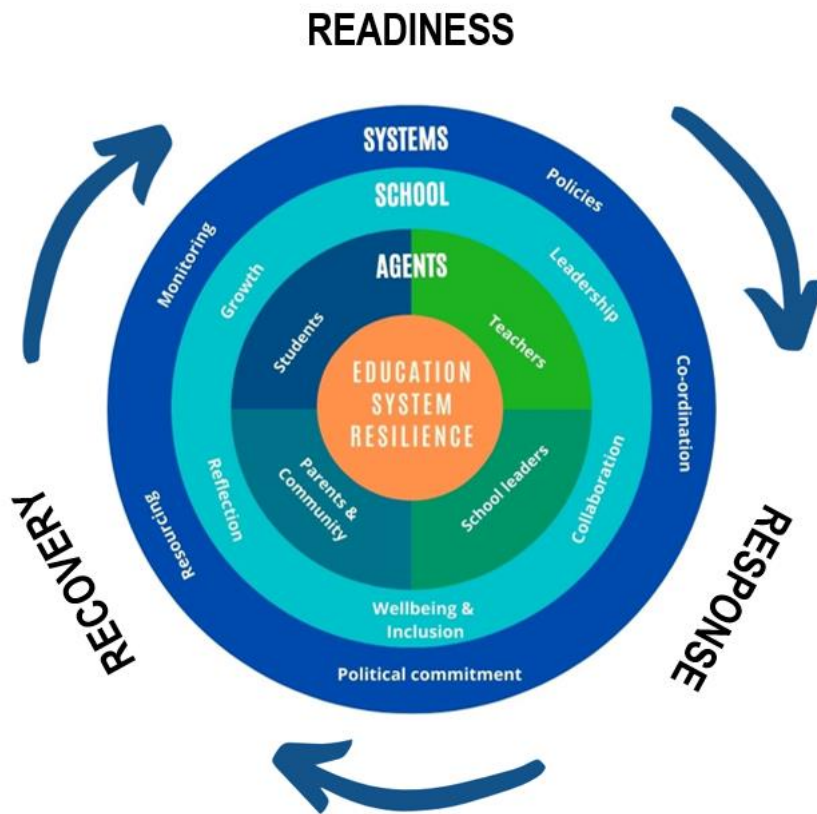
READINESS

SYSTEMS

Policies

Co-ordination

Political commitment

Resourcing

Monitoring

SCHOOL

Leadership

Collaboration

Wellbeing & Inclusion

Reflection

Growth

AGENTS

Teachers

School leaders

Parents & Community

Students

EDUCATION SYSTEM RESILIENCE

RESPONSE

RECOVERY